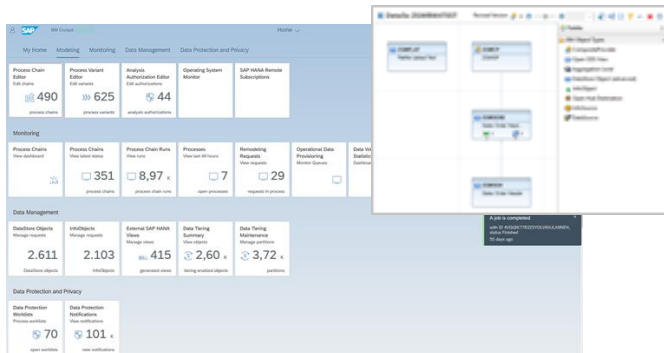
SAP BW Cockpit Home

My Home Modeling Monitoring Data Management Data Protection and Privacy

Process Chain Editor
Edit chains
490
process chains

Process Variant Editor
Edit variants
625
process variants

Analysis Authorization Editor
Edit authorizations
44
analysis authorizations

Operating System Monitor

SAP HANA Remote Subscriptions

Monitoring

Process Chains
View dashboard

Process Chains
View latest status
351
process chains

Process Chain Runs
View runs
8,97 K
process chain runs

Processes
View last 48 hours
7
open processes

Remodeling Requests
View requests
29
requests in process

Operational Data Provisioning
Monitor Queues

Data Vo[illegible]
Statistic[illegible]
Dashboa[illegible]

Data Management

DataStore Objects
Manage requests
2.611
DataStore objects

InfoObjects
Manage requests
2.103
InfoObjects

External SAP HANA Views
Manage views
415
generated views

Data Tiering Summary
View objects
2,60 K
tiering enabled objects

Data Tiering Maintenance
Manage partitions
3,72 K
partitions

Data Protection and Privacy

Data Protection Worklists
Process worklists
70
open worklists

Data Protection Notifications
View notifications
101 K
new notifications

Details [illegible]

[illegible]

A job is completed
with ID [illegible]
status Finished
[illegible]